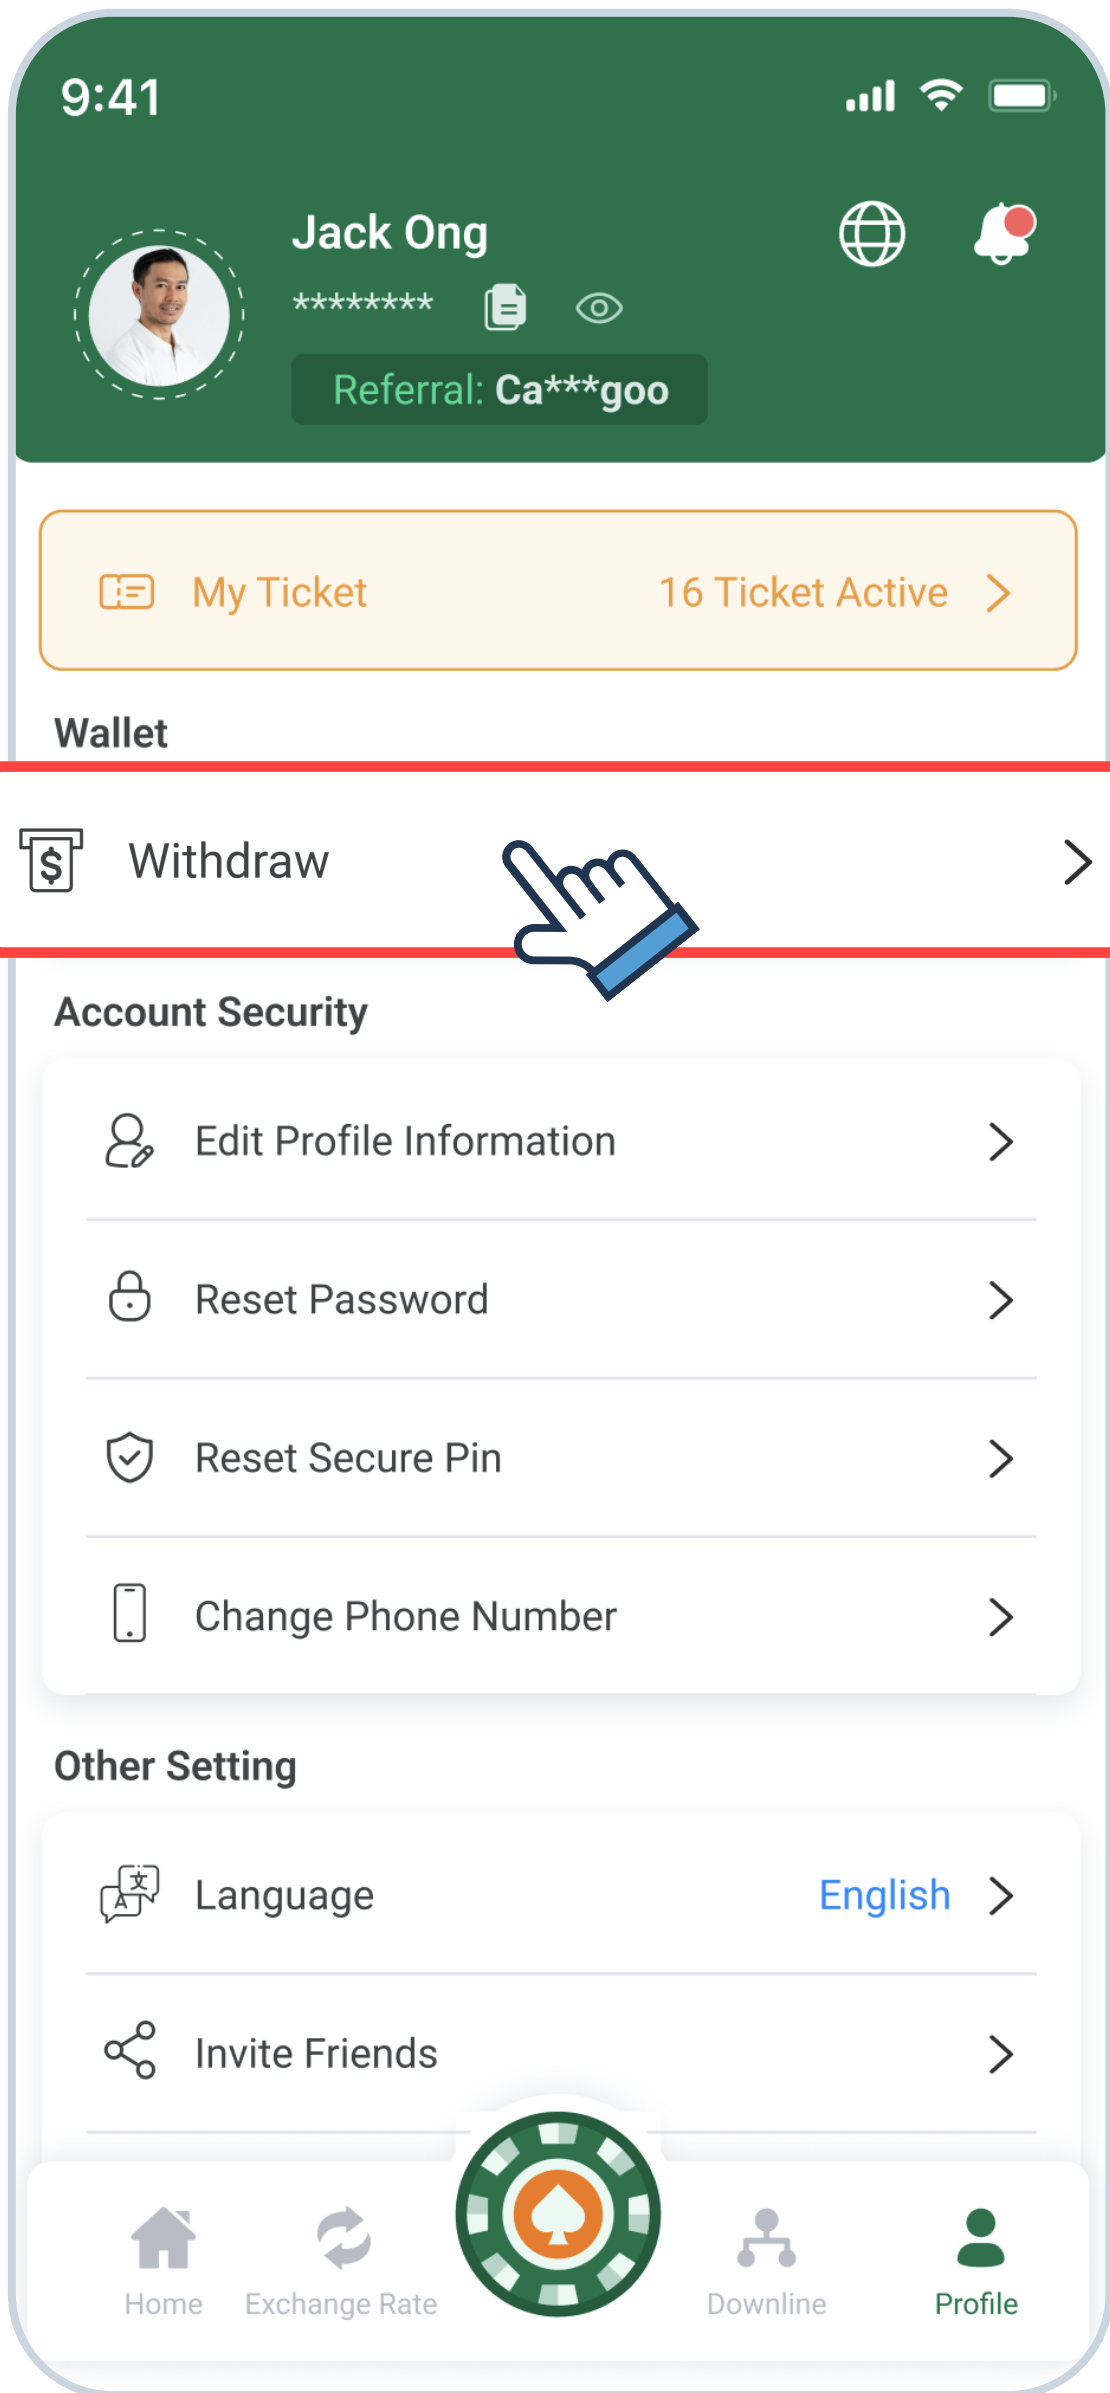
9:41

Jack Ong

********

Referral: Ca***goo

My Ticket 16 Ticket Active

Wallet

Withdraw

Account Security

Edit Profile Information

Reset Password

Reset Secure Pin

Change Phone Number

Other Setting

Language English

Invite Friends

Home Exchange Rate Downline Profile